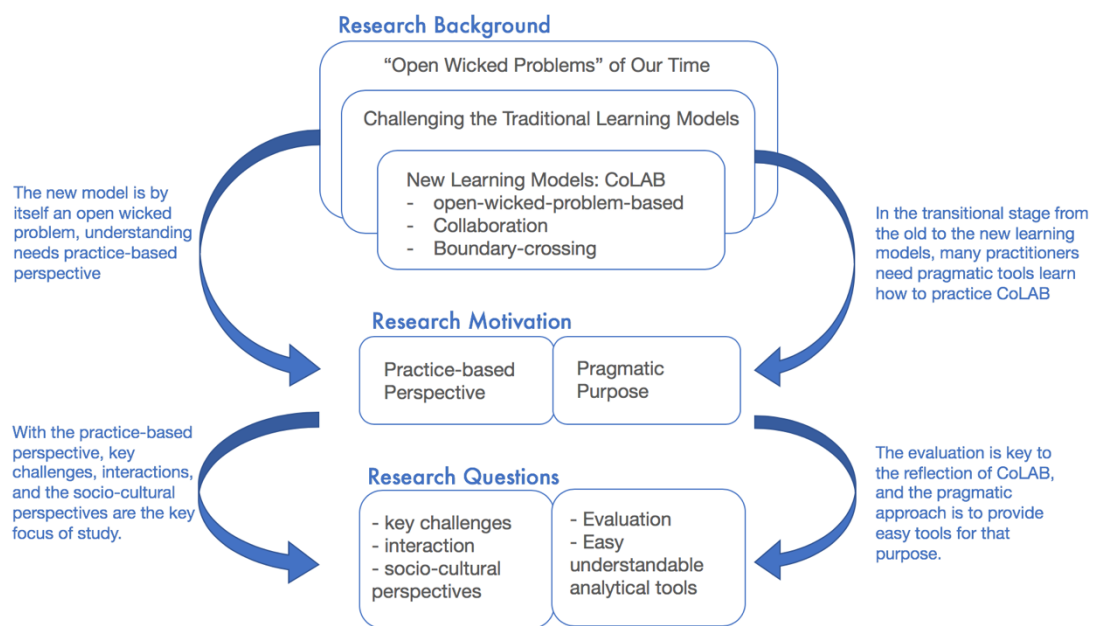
Research Background

“Open Wicked Problems” of Our Time

Challenging the Traditional Learning Models

New Learning Models: CoLAB
- open-wicked-problem-based
- Collaboration
- Boundary-crossing

The new model is by itself an open wicked problem, understanding needs practice-based perspective

In the transitional stage from the old to the new learning models, many practitioners need pragmatic tools learn how to practice CoLAB

Research Motivation

Practice-based Perspective

Pragmatic Purpose

With the practice-based perspective, key challenges, interactions, and the socio-cultural perspectives are the key focus of study.

The evaluation is key to the reflection of CoLAB, and the pragmatic approach is to provide easy tools for that purpose.

Research Questions

- key challenges
- interaction
- socio-cultural perspectives

- Evaluation
- Easy understandable analytical tools